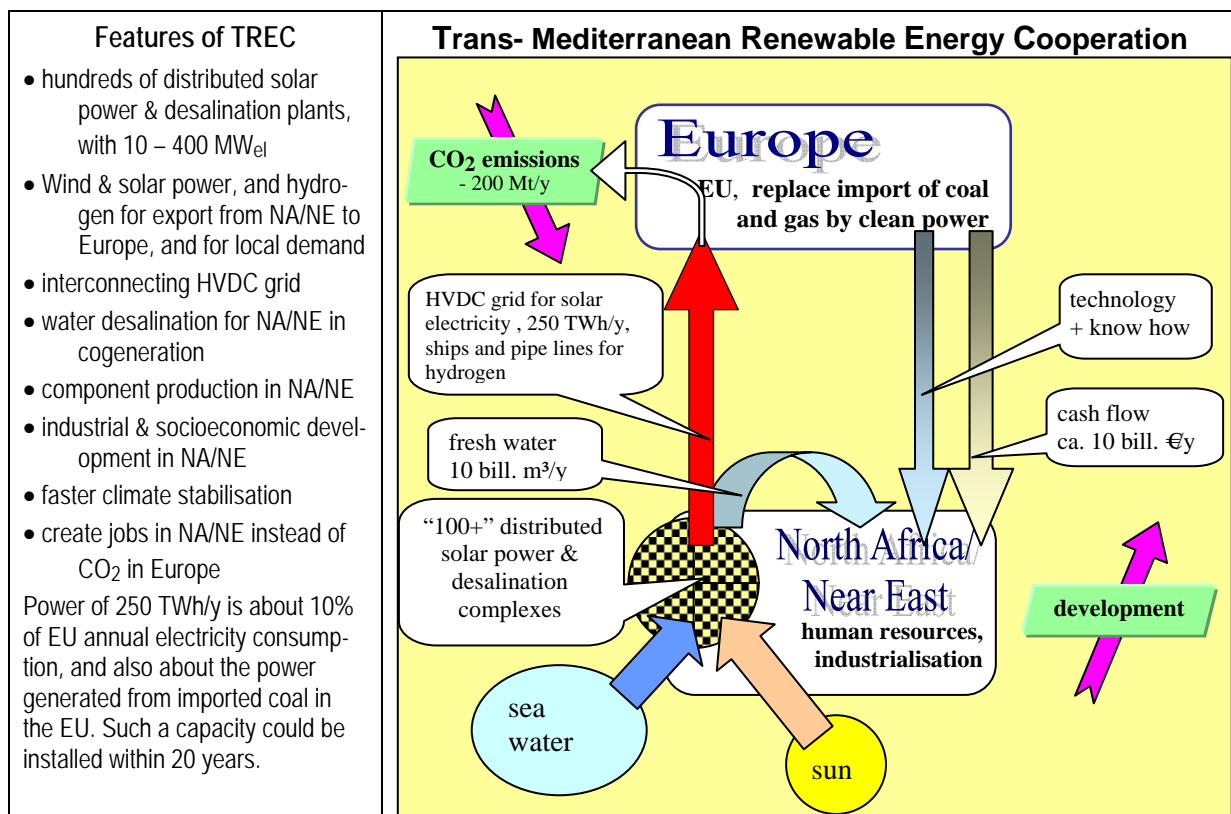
Features of TREC

- hundreds of distributed solar power & desalination plants, with 10 – 400 MW$_{el}$
- Wind & solar power, and hydrogen for export from NA/NE to Europe, and for local demand
- interconnecting HVDC grid
- water desalination for NA/NE in cogeneration
- component production in NA/NE
- industrial & socioeconomic development in NA/NE
- faster climate stabilisation
- create jobs in NA/NE instead of $CO_2$ in Europe

Power of 250 TWh/y is about 10% of EU annual electricity consumption, and also about the power generated from imported coal in the EU. Such a capacity could be installed within 20 years.

Trans- Mediterranean Renewable Energy Cooperation

Europe

EU, replace import of coal and gas by clean power

$CO_2$ emissions
- 200 Mt/y

HVDC grid for solar electricity , 250 TWh/y, ships and pipe lines for hydrogen

technology + know how

cash flow
ca. 10 bill. €/y

fresh water
10 bill. m³/y

"100+" distributed solar power & desalination complexes

North Africa/ Near East

human resources, industrialisation

development

sea water

sun